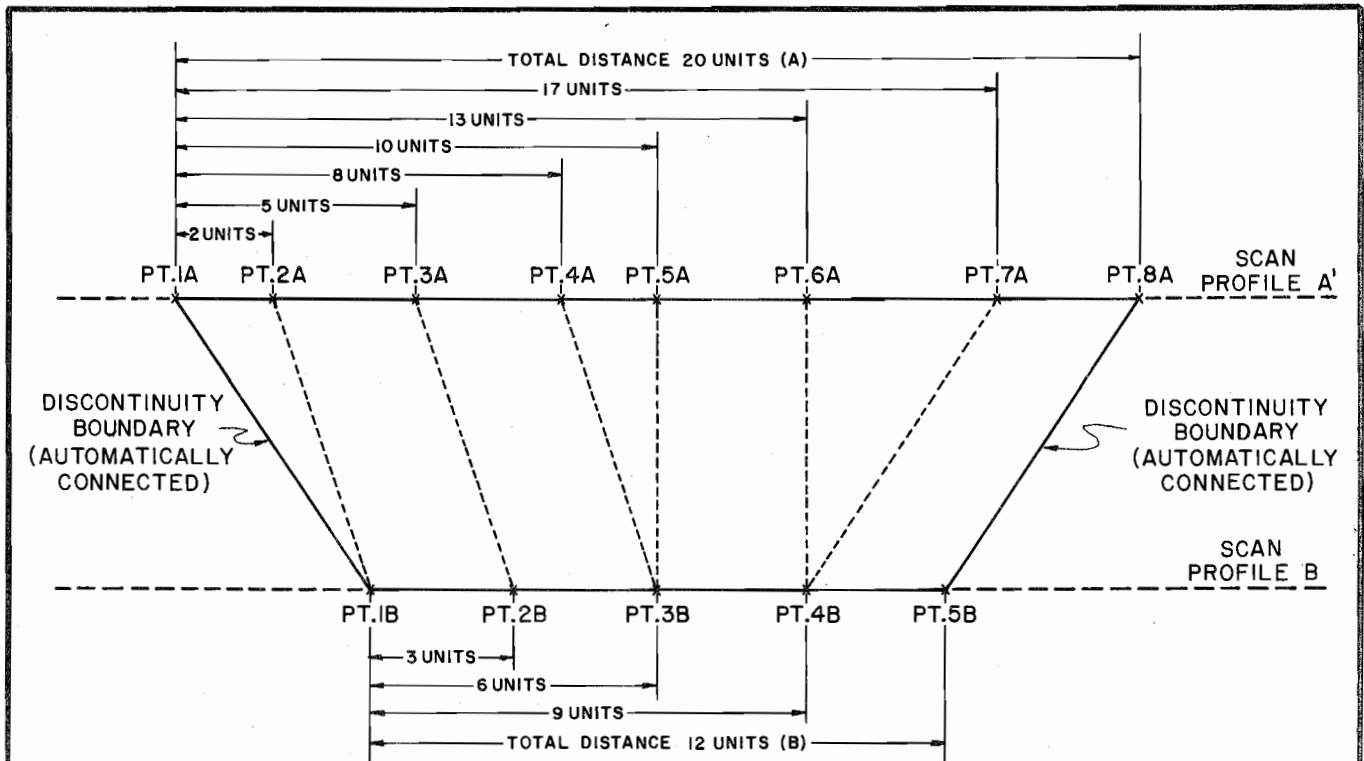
TOTAL DISTANCE 20 UNITS (A)
17 UNITS
13 UNITS
10 UNITS
8 UNITS
5 UNITS
2 UNITS

PT.1A PT.2A PT.3A PT.4A PT.5A PT.6A PT.7A PT.8A

SCAN PROFILE A'

DISCONTINUITY BOUNDARY (AUTOMATICALLY CONNECTED)

DISCONTINUITY BOUNDARY (AUTOMATICALLY CONNECTED)

SCAN PROFILE B

PT.1B PT.2B PT.3B PT.4B PT.5B

3 UNITS
6 UNITS
9 UNITS
TOTAL DISTANCE 12 UNITS (B)